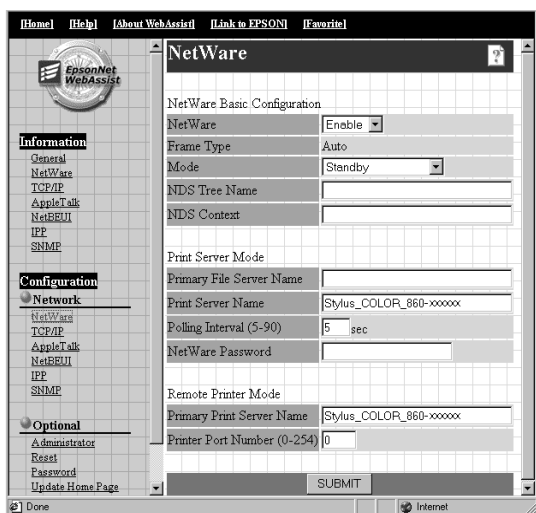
[Home] [Help] [About WebAssist] [Link to EPSON] [Favorite]

EpsonNet WebAssist

Information
General
NetWare
TCP/IP
AppleTalk
NetBEUI
IPP
SNMP

Configuration
Network
NetWare
TCP/IP
AppleTalk
NetBEUI
IPP
SNMP

Optional
Administrator
Reset
Password
Update Home Page

NetWare

?

NetWare Basic Configuration

| | |
|---|---|
| NetWare | Enable |
| Frame Type | Auto |
| Mode | Standby |
| NDS Tree Name | |
| NDS Context | |

Print Server Mode

| | |
|---|---|
| Primary File Server Name | |
| Print Server Name | Stylus_COLOR_860-xxxxxx |
| Polling Interval (5-90) | 5 sec |
| NetWare Password | |

Remote Printer Mode

| | |
|---|---|
| Primary Print Server Name | Stylus_COLOR_860-xxxxxx |
| Printer Port Number (0-254) | 0 |

SUBMIT

Done

Internet